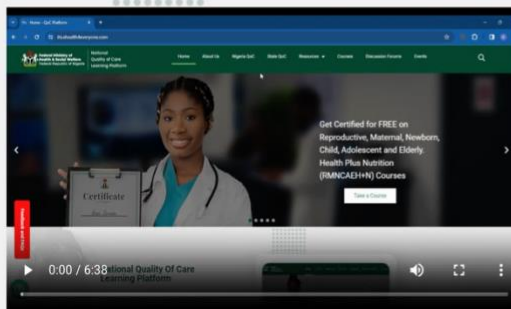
Home - QoC Platform

Federal Ministry of Health & Social Welfare
Federal Republic of Nigeria

National Quality of Care Learning Platform

Home About Us Nigeria QoC State QoC Resources Courses Discussion Forums Events

Get Certified for FREE on Reproductive, Maternal, Newborn, Child, Adolescent and Elderly. Health Plus Nutrition (RMNCAEH+N) Courses

Take a Course

Certificate

0:00 / 6:38

National Quality Of Care Learning Platform